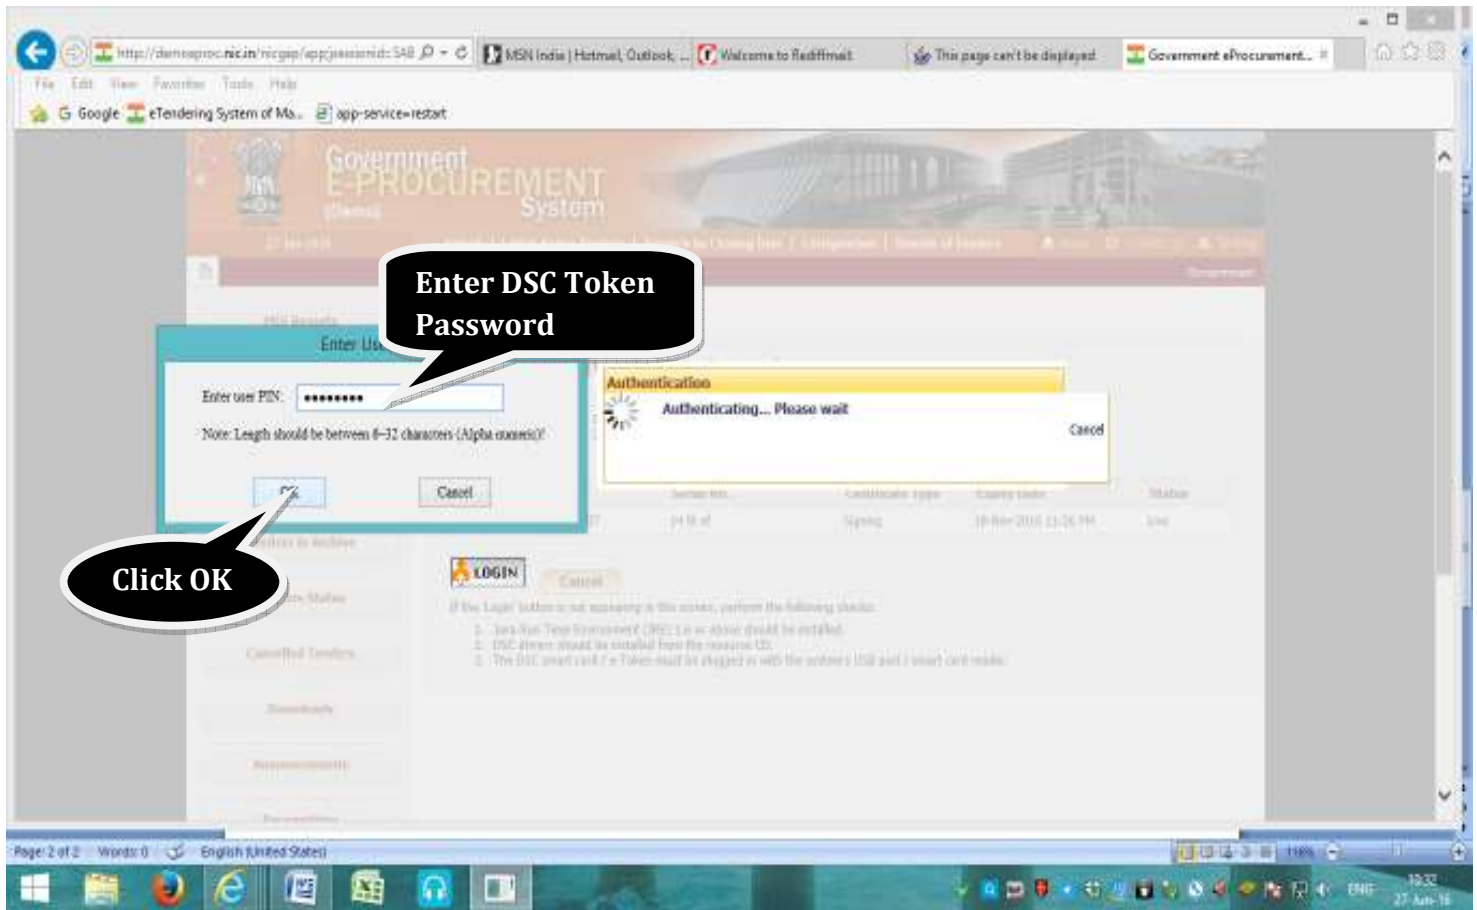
http://demoeproc.nic.in/nicgep/app;jsessionid=5A8
MSN India | Hotmail, Outlook, ...
Welcome to Rediffmail
This page can't be displayed
Government eProcurement...

File Edit View Favorites Tools Help

Google eTendering System of Ma... app-service=restart

Government
E-PROCUREMENT
System
(Demo)

Enter DSC Token Password

Enter Us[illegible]

Enter user PIN: ••••••••

Note: Length should be between 8-32 characters (Alpha numeric)!

OK Cancel

Authentication

Authenticating... Please wait

Cancel

Click OK

LOGIN Cancel

Page: 2 of 2 Words: 0 English (United States)

ENG 10:32 27-Jun-16